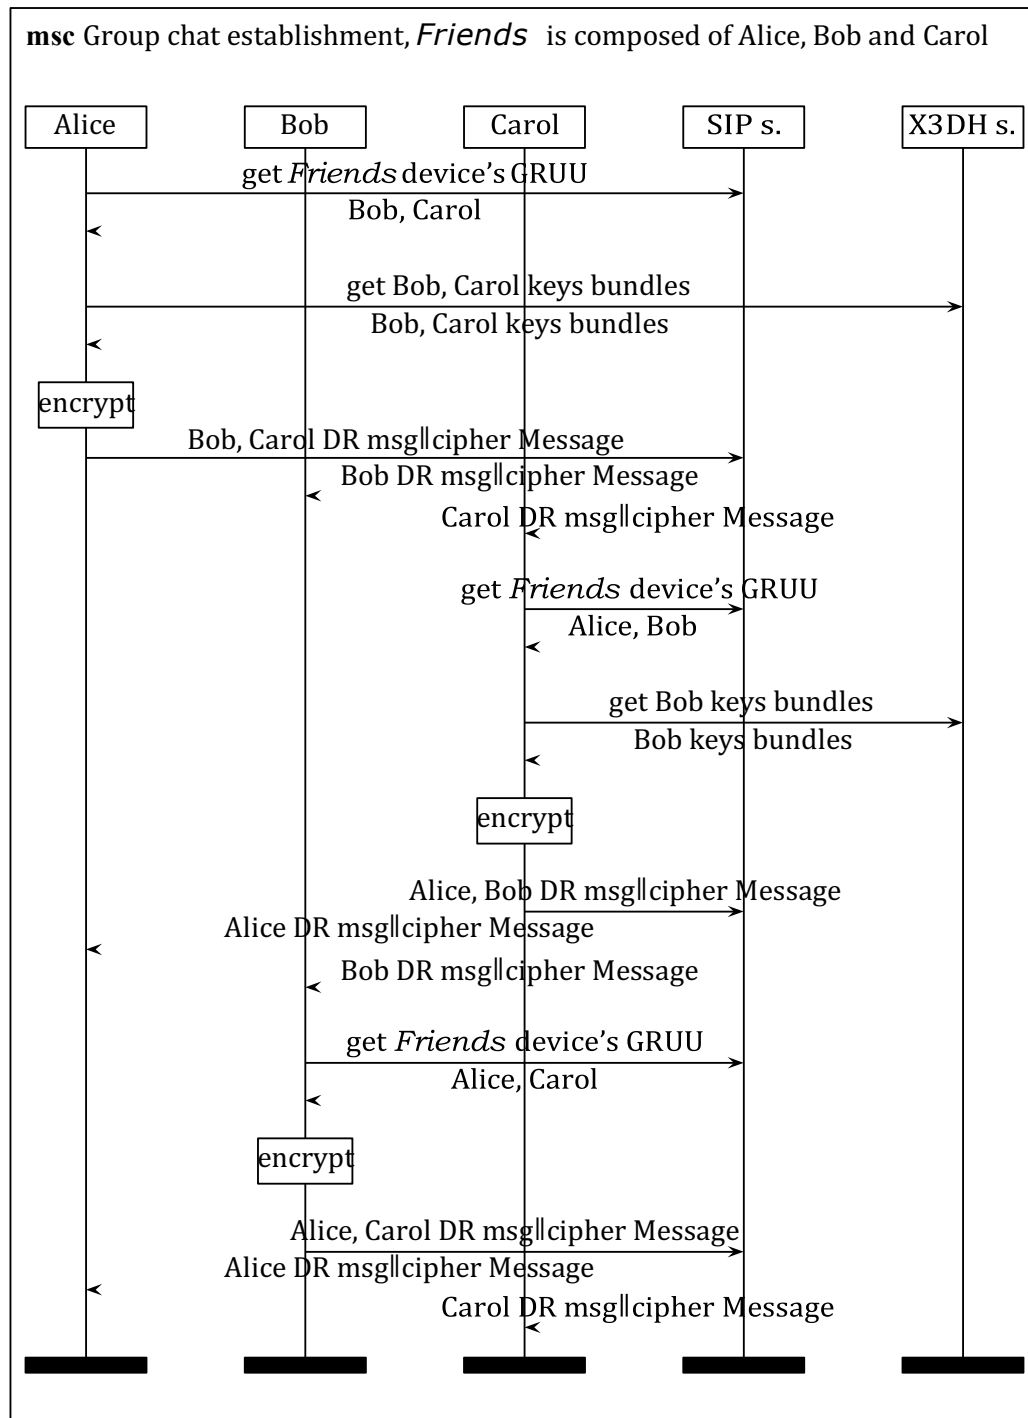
**msc** Group chat establishment, *Friends* is composed of Alice, Bob and Carol

Alice

Bob

Carol

SIP s.

X3DH s.

get *Friends* device's GRUU

Bob, Carol

get Bob, Carol keys bundles

Bob, Carol keys bundles

encrypt

Bob, Carol DR msg‖cipher Message

Bob DR msg‖cipher Message

Carol DR msg‖cipher Message

get *Friends* device's GRUU

Alice, Bob

get Bob keys bundles

Bob keys bundles

encrypt

Alice, Bob DR msg‖cipher Message

Alice DR msg‖cipher Message

Bob DR msg‖cipher Message

get *Friends* device's GRUU

Alice, Carol

encrypt

Alice, Carol DR msg‖cipher Message

Alice DR msg‖cipher Message

Carol DR msg‖cipher Message